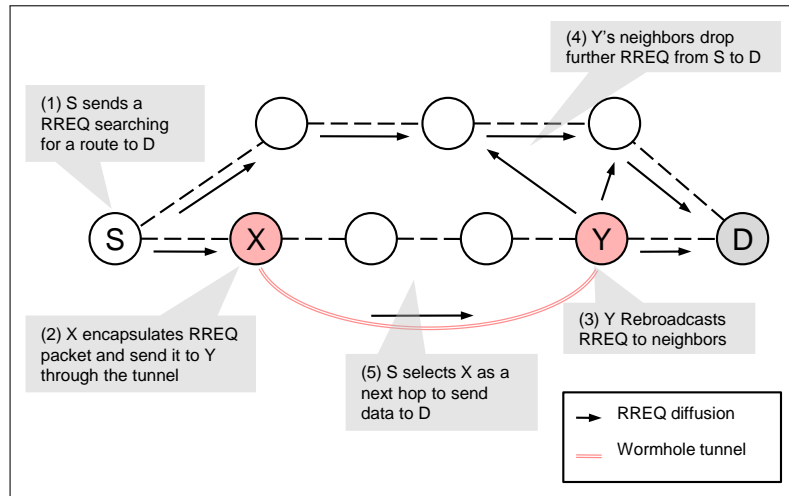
(4) Y's neighbors drop further RREQ from S to D

(1) S sends a RREQ searching for a route to D

S

X

Y

D

(2) X encapsulates RREQ packet and send it to Y through the tunnel

(3) Y Rebroadcasts RREQ to neighbors

(5) S selects X as a next hop to send data to D

RREQ diffusion

Wormhole tunnel